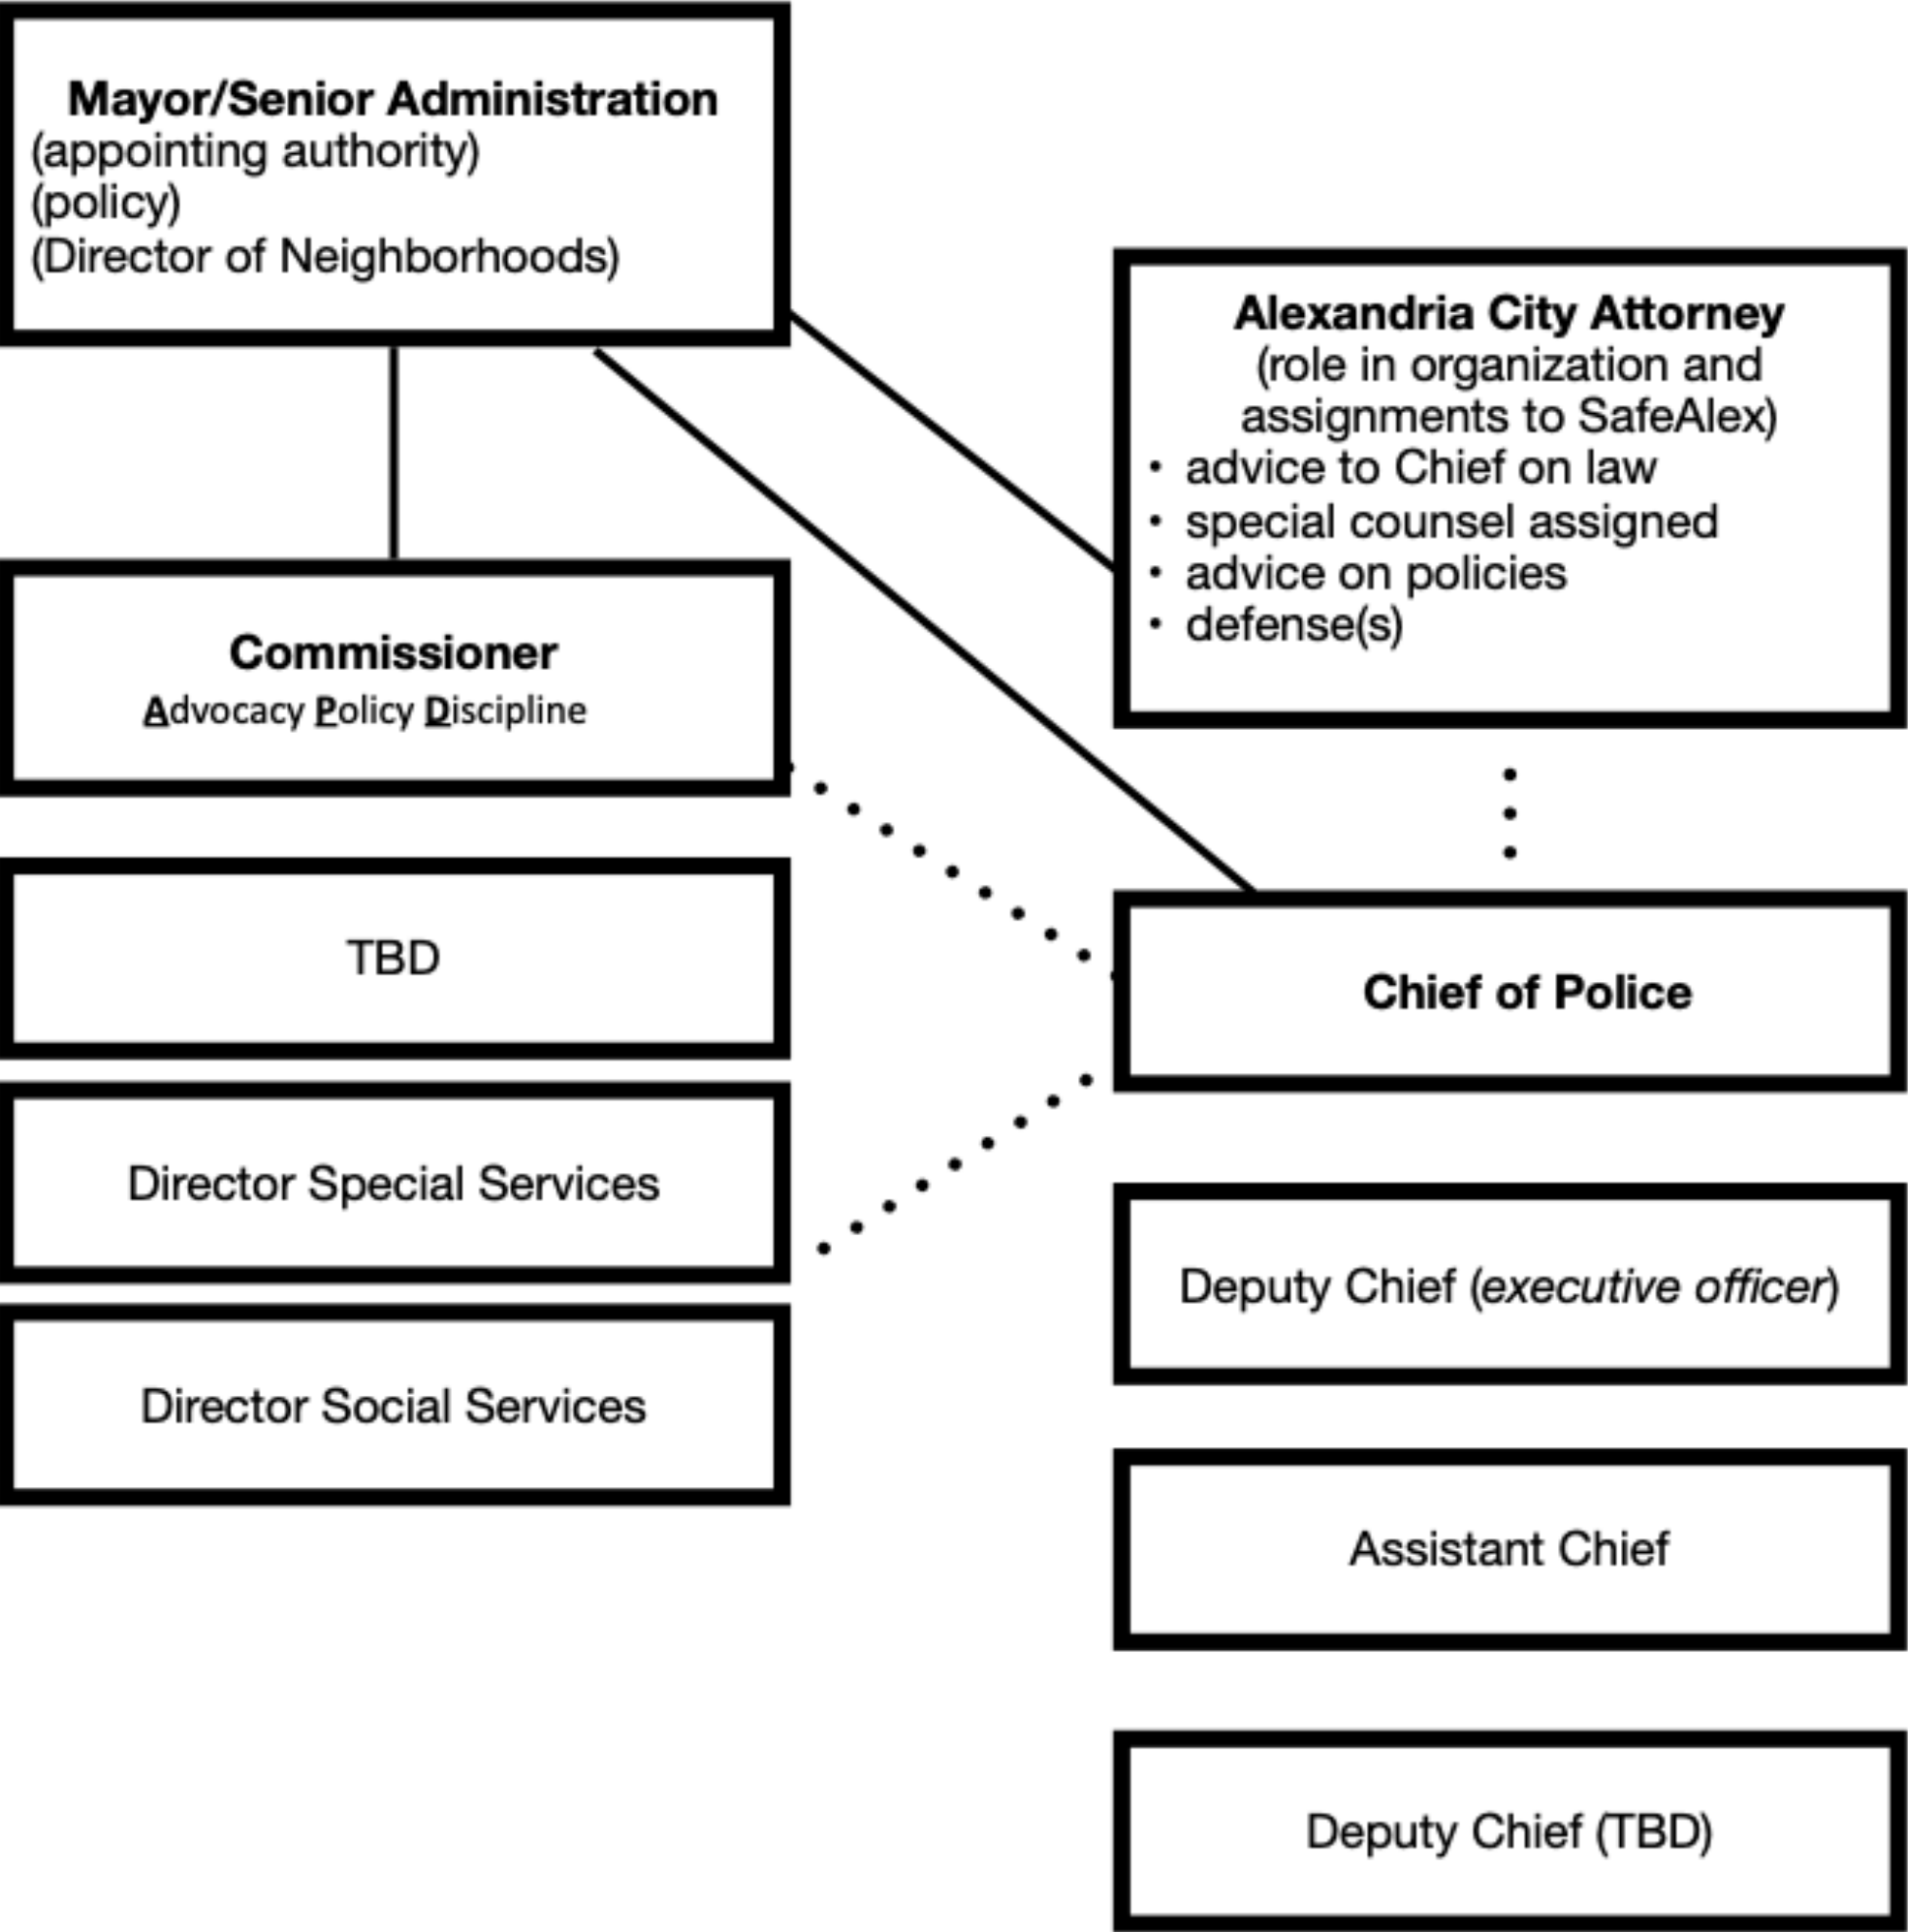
**Mayor/Senior Administration**
(appointing authority)
(policy)
(Director of Neighborhoods)

**Alexandria City Attorney**
(role in organization and assignments to SafeAlex)
- advice to Chief on law
- special counsel assigned
- advice on policies
- defense(s)

**Commissioner**
Advocacy Policy Discipline

TBD

Director Special Services

Director Social Services

**Chief of Police**

Deputy Chief (*executive officer*)

Assistant Chief

Deputy Chief (TBD)